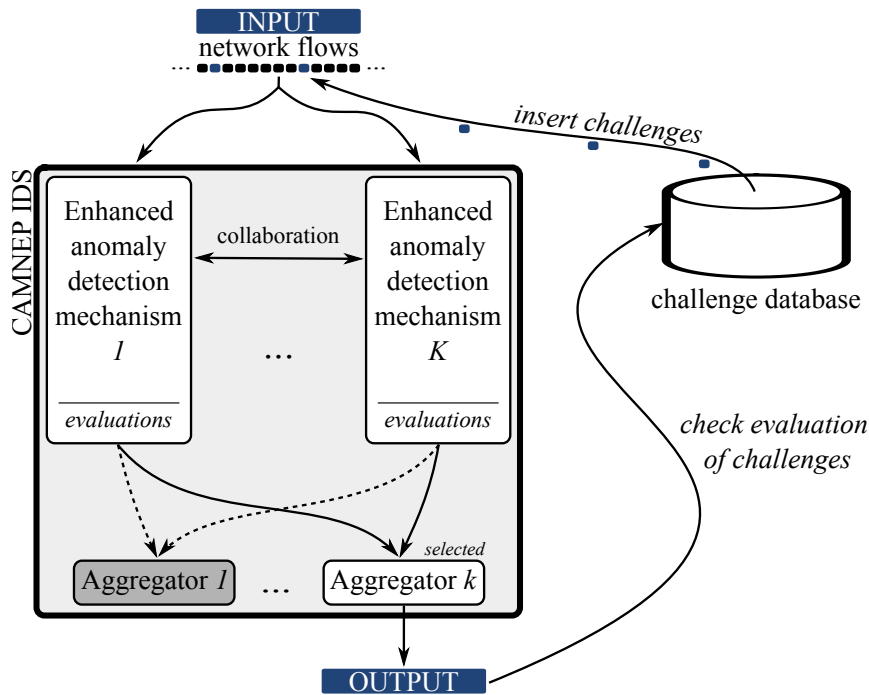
INPUT
network flows

insert challenges

CAMNEP IDS

Enhanced anomaly detection mechanism
*1*
*evaluations*

collaboration

...

Enhanced anomaly detection mechanism
*K*
*evaluations*

challenge database

check evaluation of challenges

selected

Aggregator *1*

...

Aggregator *k*

OUTPUT